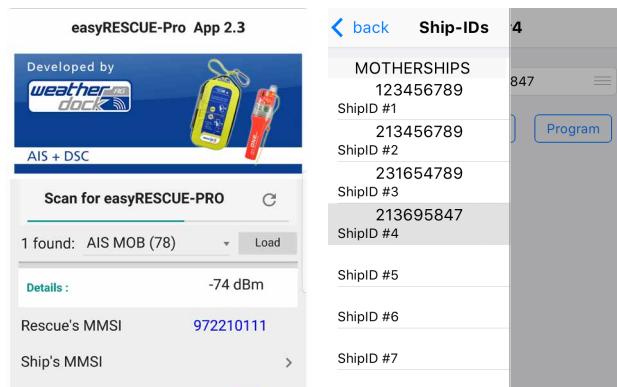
easyRESCUE-Pro App 2.3

Developed by

weather dock

AIS + DSC

Scan for easyRESCUE-PRO

1 found: AIS MOB (78)

Load

Details :

-74 dBm

Rescue's MMSI

972210111

Ship's MMSI

back

Ship-IDs

MOTHERSHIPS

123456789

ShipID #1

213456789

ShipID #2

231654789

ShipID #3

213695847

ShipID #4

ShipID #5

ShipID #6

ShipID #7

4

847

Program